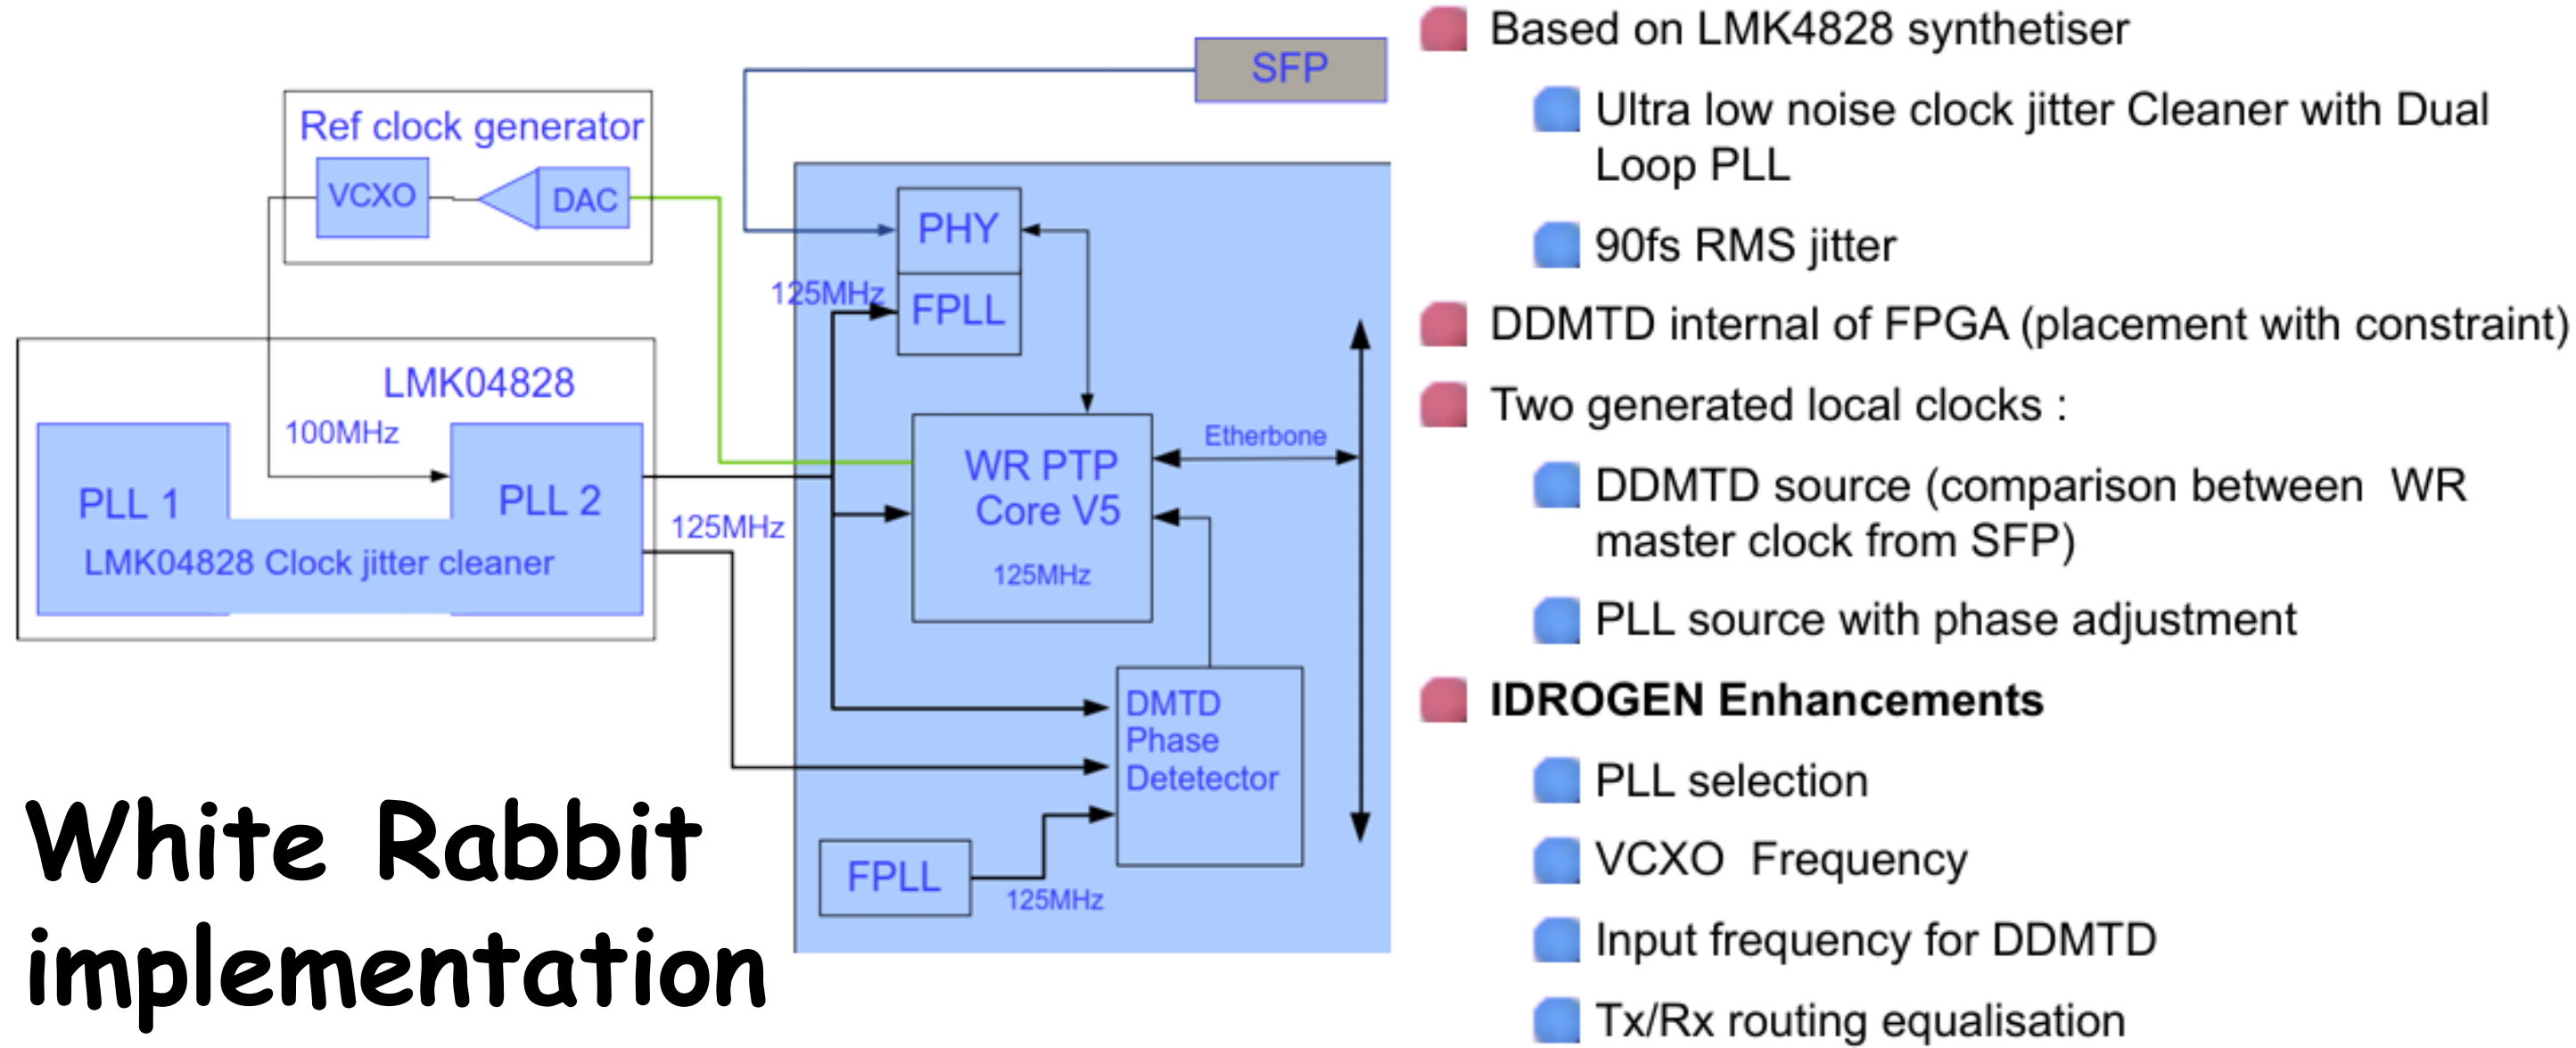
SFP

Ref clock generator

VCXO

DAC

PHY

125MHz

FPLL

LMK04828

100MHz

PLL 1

PLL 2

125MHz

LMK04828 Clock jitter cleaner

WR PTP Core V5

125MHz

Etherbone

DMTD Phase Detetector

FPLL

125MHz

White Rabbit implementation

Based on LMK4828 synthetiser

Ultra low noise clock jitter Cleaner with Dual Loop PLL

90fs RMS jitter

DDMTD internal of FPGA (placement with constraint)

Two generated local clocks :

DDMTD source (comparison between WR master clock from SFP)

PLL source with phase adjustment

**IDROGEN Enhancements**

PLL selection

VCXO Frequency

Input frequency for DDMTD

Tx/Rx routing equalisation